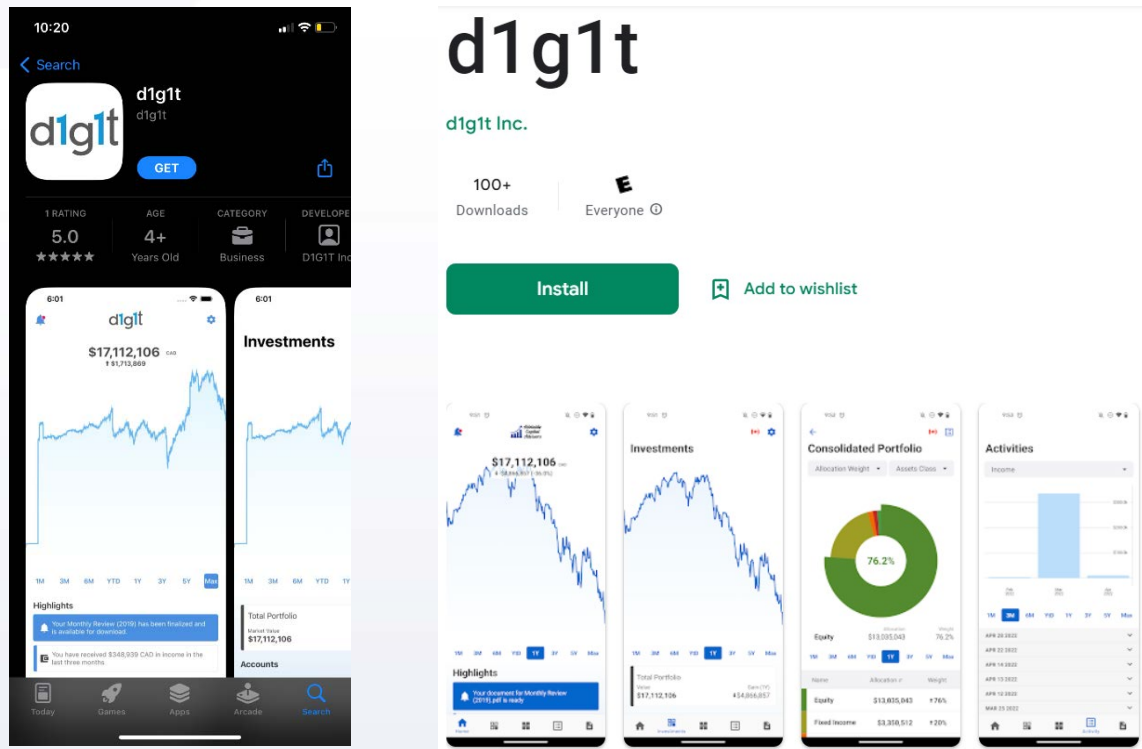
10:20

Search

d1g1t

d1g1t
d1g1t

GET

1 RATING
5.0
★★★★★

AGE
4+
Years Old

CATEGORY
Business

DEVELOPE
D1G1T Inc

6:01

d1g1t

$17,112,106 CAD
↑ $1,713,869

1M 3M 6M YTD 1Y 3Y 5Y Max

Highlights

Your Monthly Review (2019) has been finalized and is available for download

You have received $348,939 CAD in income in the last three months

6:01

Investments

1M 3M 6M YTD 1Y

Total Portfolio
Market Value
$17,112,106

Accounts

Today Games Apps Arcade Search

d1g1t

d1g1t Inc.

100+
Downloads

E
Everyone ⓘ

Install

Add to wishlist

$17,112,106

1M 3M 6M YTD 1Y 3Y 5Y Max

Highlights

Your document for Monthly Review (2019).pdf is ready

Investments

1M 3M 6M YTD 1Y 3Y 5Y Max

Total Portfolio
$17,112,106

Consolidated Portfolio

Allocation Weight
Assets Class

76.2%

Equity $13,035,043 76.2%

1M 3M 6M YTD 1Y 3Y 5Y Max

Name Allocation Weight

Equity $13,035,043 76%

Fixed Income $3,358,512 20%

Activities

Income

1M 3M 6M YTD 1Y 3Y 5Y Max

APR 20 2022
APR 20 2022
APR 14 2022
APR 13 2022
APR 12 2022
MAR 23 2022